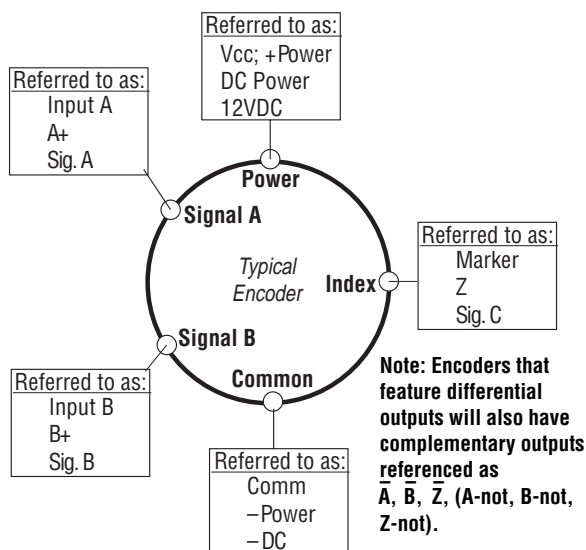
Referred to as:
Vcc; +Power
DC Power
12VDC

Referred to as:
Input A
A+
Sig. A

Power

Signal A

Typical Encoder

Index

Referred to as:
Marker
Z
Sig. C

Signal B

Common

Referred to as:
Input B
B+
Sig. B

Note: Encoders that feature differential outputs will also have complementary outputs referenced as $\overline{A}$, $\overline{B}$, $\overline{Z}$, (A-not, B-not, Z-not).

Referred to as:
Comm
–Power
–DC